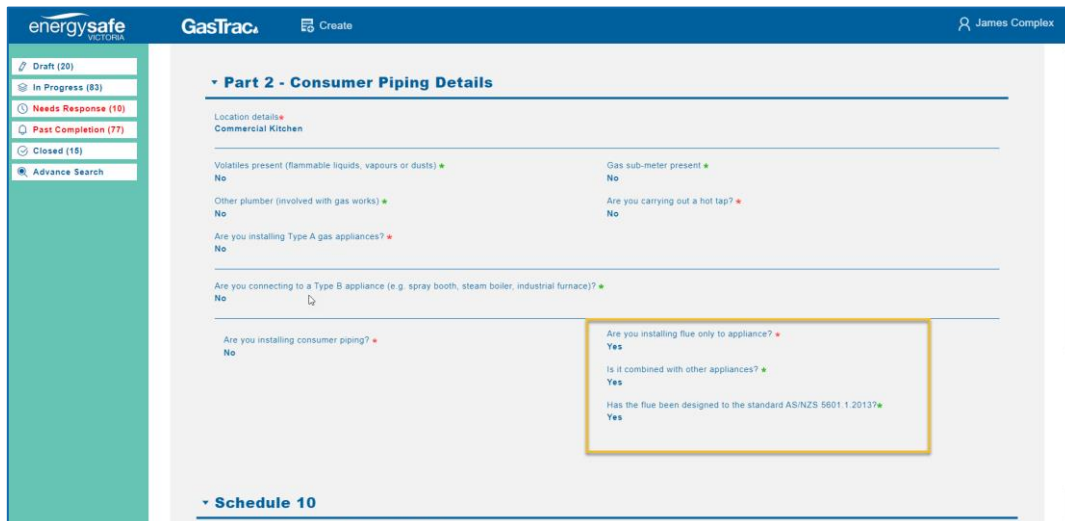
energysafe VICTORIA

GasTrac

Create

James Complex

Draft (20)
In Progress (83)
Needs Response (10)
Past Completion (77)
Closed (15)
Advance Search

Part 2 - Consumer Piping Details

Location details*
Commercial Kitchen

Volatiles present (flammable liquids, vapours or dusts) *
No

Gas sub-meter present *
No

Other plumber (involved with gas works) *
No

Are you carrying out a hot tap? *
No

Are you installing Type A gas appliances? *
No

Are you connecting to a Type B appliance (e.g. spray booth, steam boiler, industrial furnace)? *
No

Are you installing consumer piping? *
No

Are you installing flue only to appliance? *
Yes

Is it combined with other appliances? *
Yes

Has the flue been designed to the standard AS/NZS 5601.1.2013?*
Yes

Schedule 10